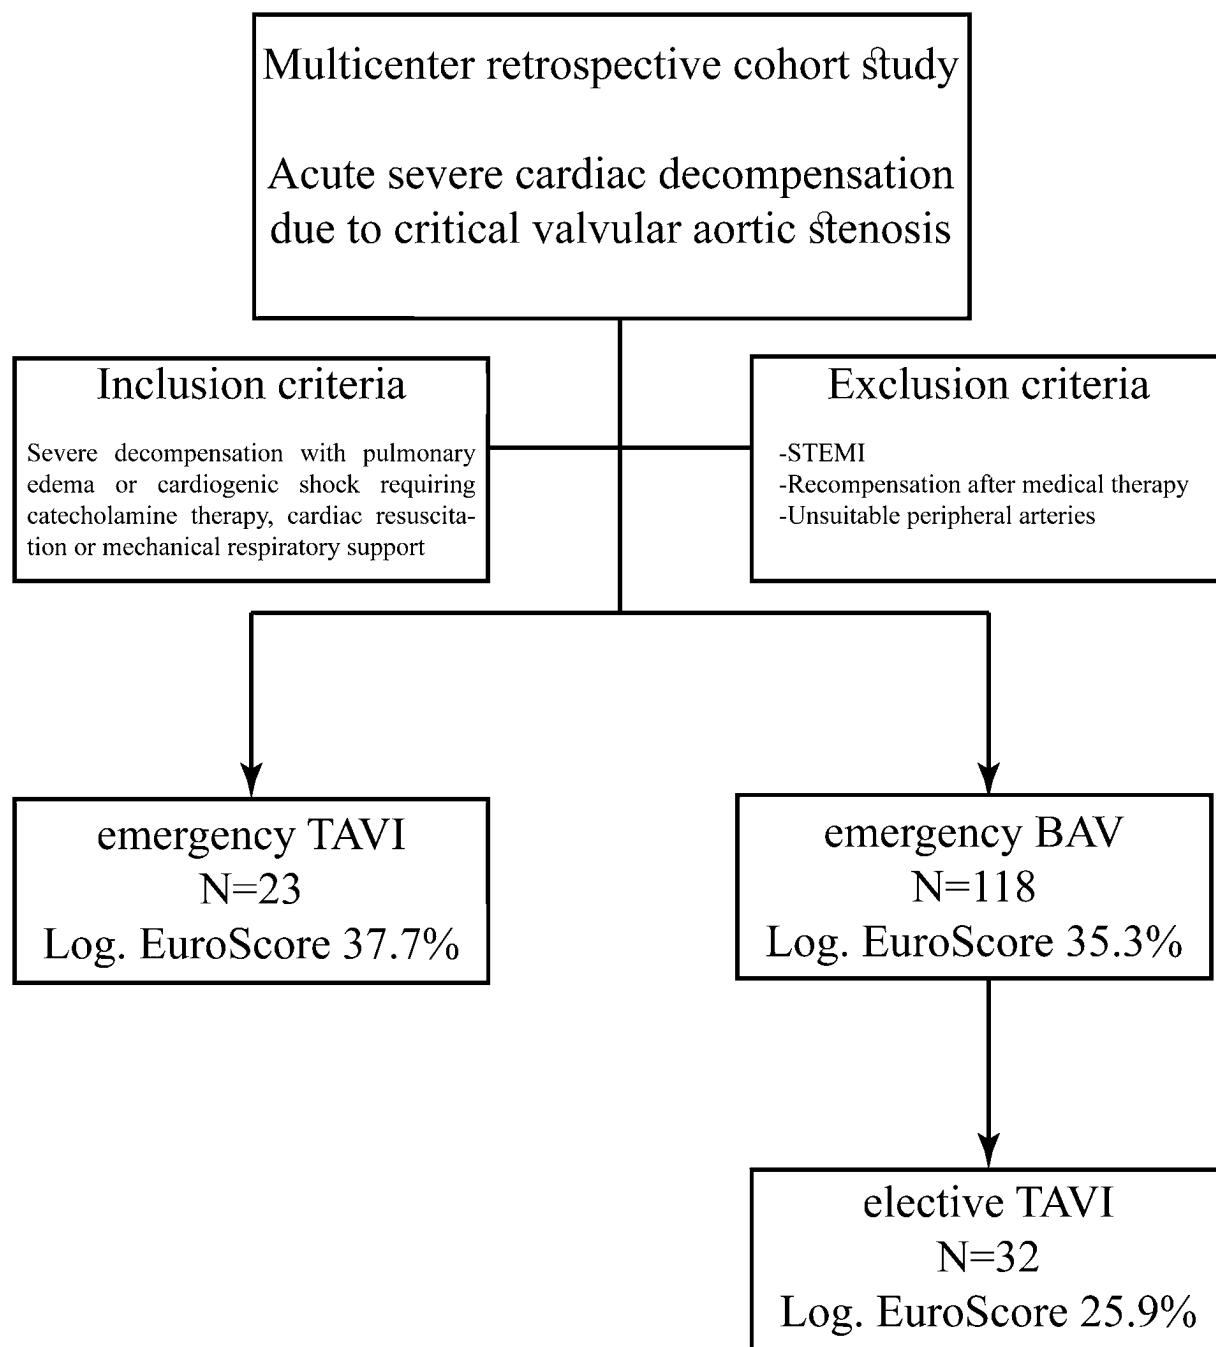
Multicenter retrospective cohort study

Acute severe cardiac decompensation due to critical valvular aortic stenosis

Inclusion criteria

Severe decompensation with pulmonary edema or cardiogenic shock requiring catecholamine therapy, cardiac resuscitation or mechanical respiratory support

Exclusion criteria

-STEMI
-Recompensation after medical therapy
-Unsuitable peripheral arteries

emergency TAVI
N=23
Log. EuroScore 37.7%

emergency BAV
N=118
Log. EuroScore 35.3%

elective TAVI
N=32
Log. EuroScore 25.9%